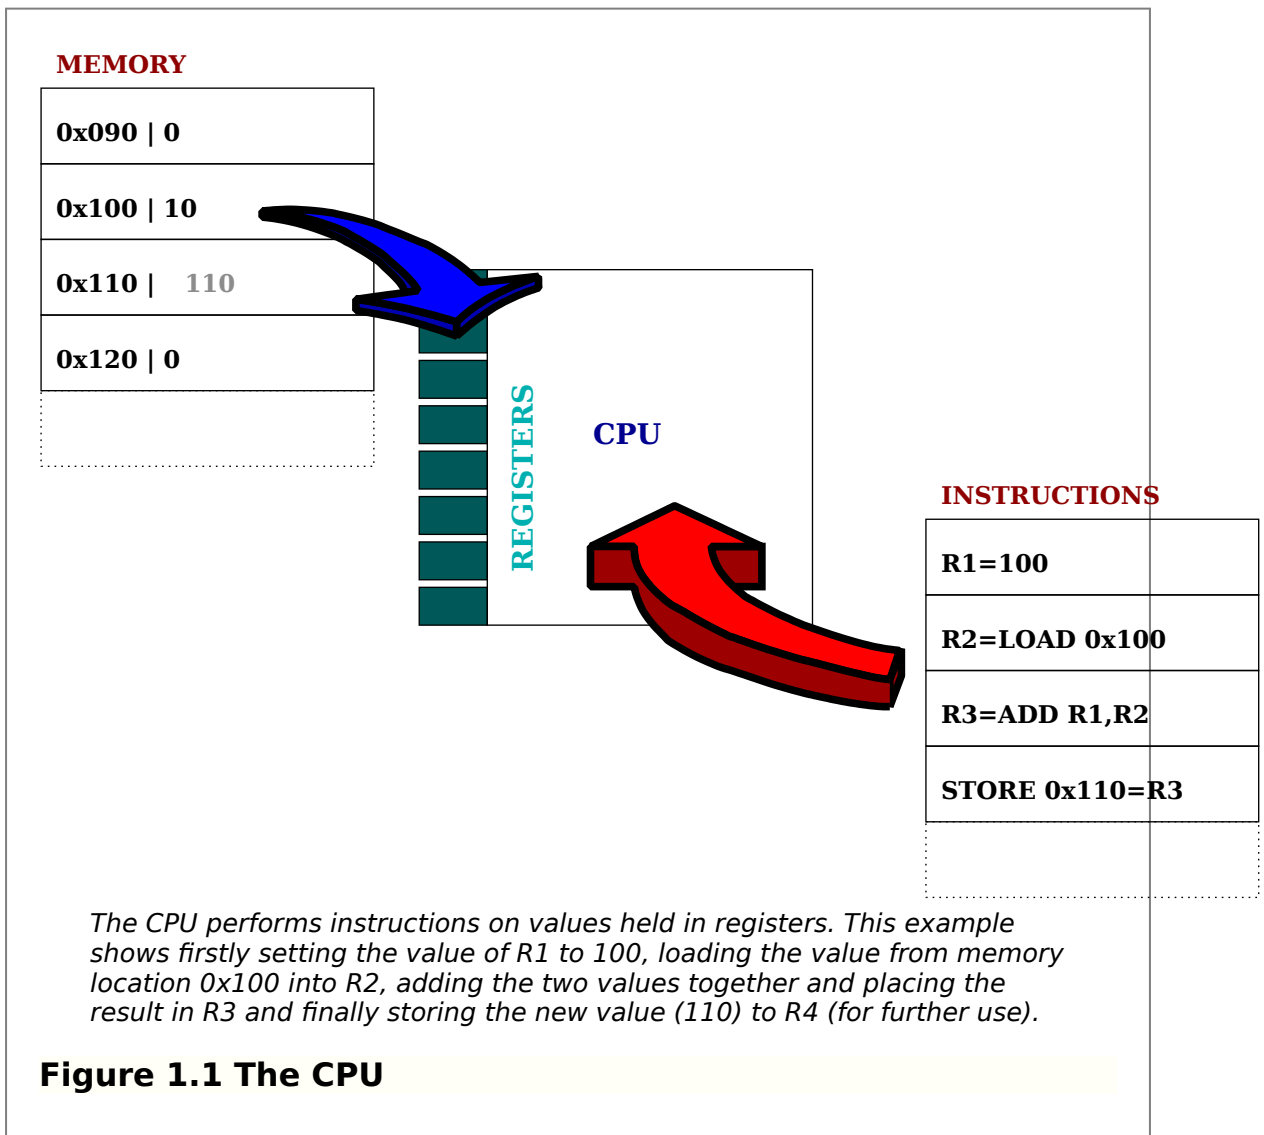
MEMORY

0x090 | 0

0x100 | 10

0x110 | 110

0x120 | 0

REGISTERS

CPU

INSTRUCTIONS

R1=100

R2=LOAD 0x100

R3=ADD R1,R2

STORE 0x110=R3

The CPU performs instructions on values held in registers. This example shows firstly setting the value of R1 to 100, loading the value from memory location 0x100 into R2, adding the two values together and placing the result in R3 and finally storing the new value (110) to R4 (for further use).

Figure 1.1 The CPU